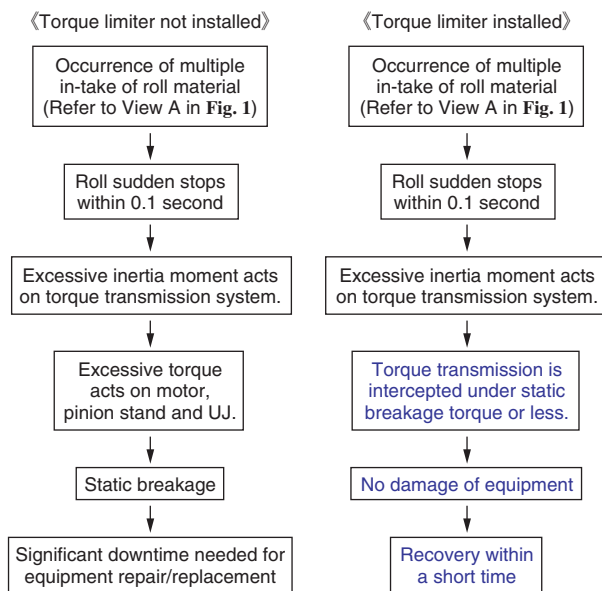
《Torque limiter not installed》

Occurrence of multiple in-take of roll material (Refer to View A in Fig. 1)

Roll sudden stops within 0.1 second

Excessive inertia moment acts on torque transmission system.

Excessive torque acts on motor, pinion stand and UJ.

Static breakage

Significant downtime needed for equipment repair/replacement

《Torque limiter installed》

Occurrence of multiple in-take of roll material (Refer to View A in Fig. 1)

Roll sudden stops within 0.1 second

Excessive inertia moment acts on torque transmission system.

Torque transmission is intercepted under static breakage torque or less.

No damage of equipment

Recovery within a short time